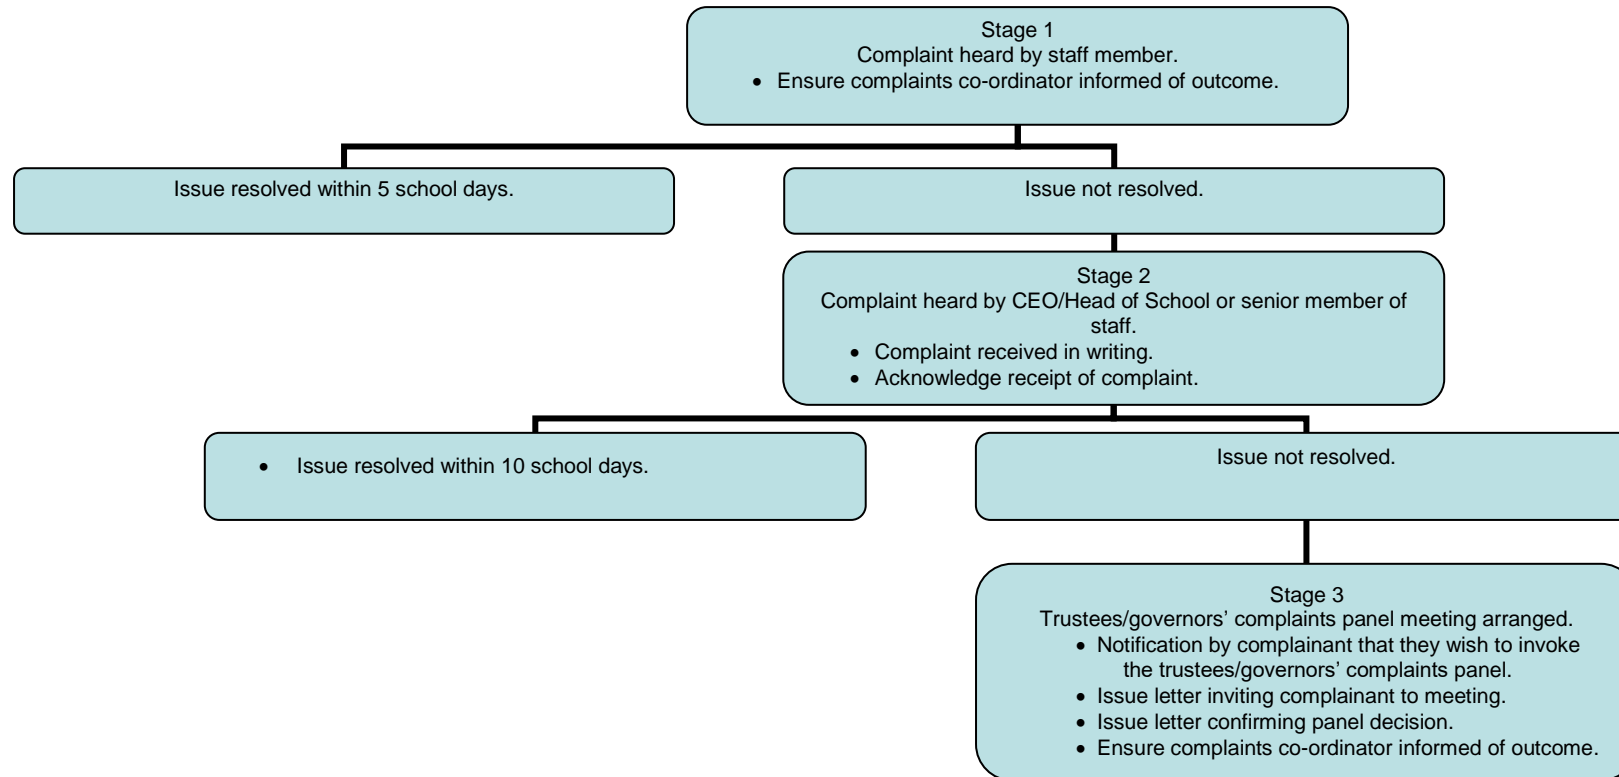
Stage 1
Complaint heard by staff member.
• Ensure complaints co-ordinator informed of outcome.

Issue resolved within 5 school days.

Issue not resolved.

Stage 2
Complaint heard by CEO/Head of School or senior member of staff.
• Complaint received in writing.
• Acknowledge receipt of complaint.

• Issue resolved within 10 school days.

Issue not resolved.

Stage 3
Trustees/governors' complaints panel meeting arranged.
• Notification by complainant that they wish to invoke the trustees/governors' complaints panel.
• Issue letter inviting complainant to meeting.
• Issue letter confirming panel decision.
• Ensure complaints co-ordinator informed of outcome.